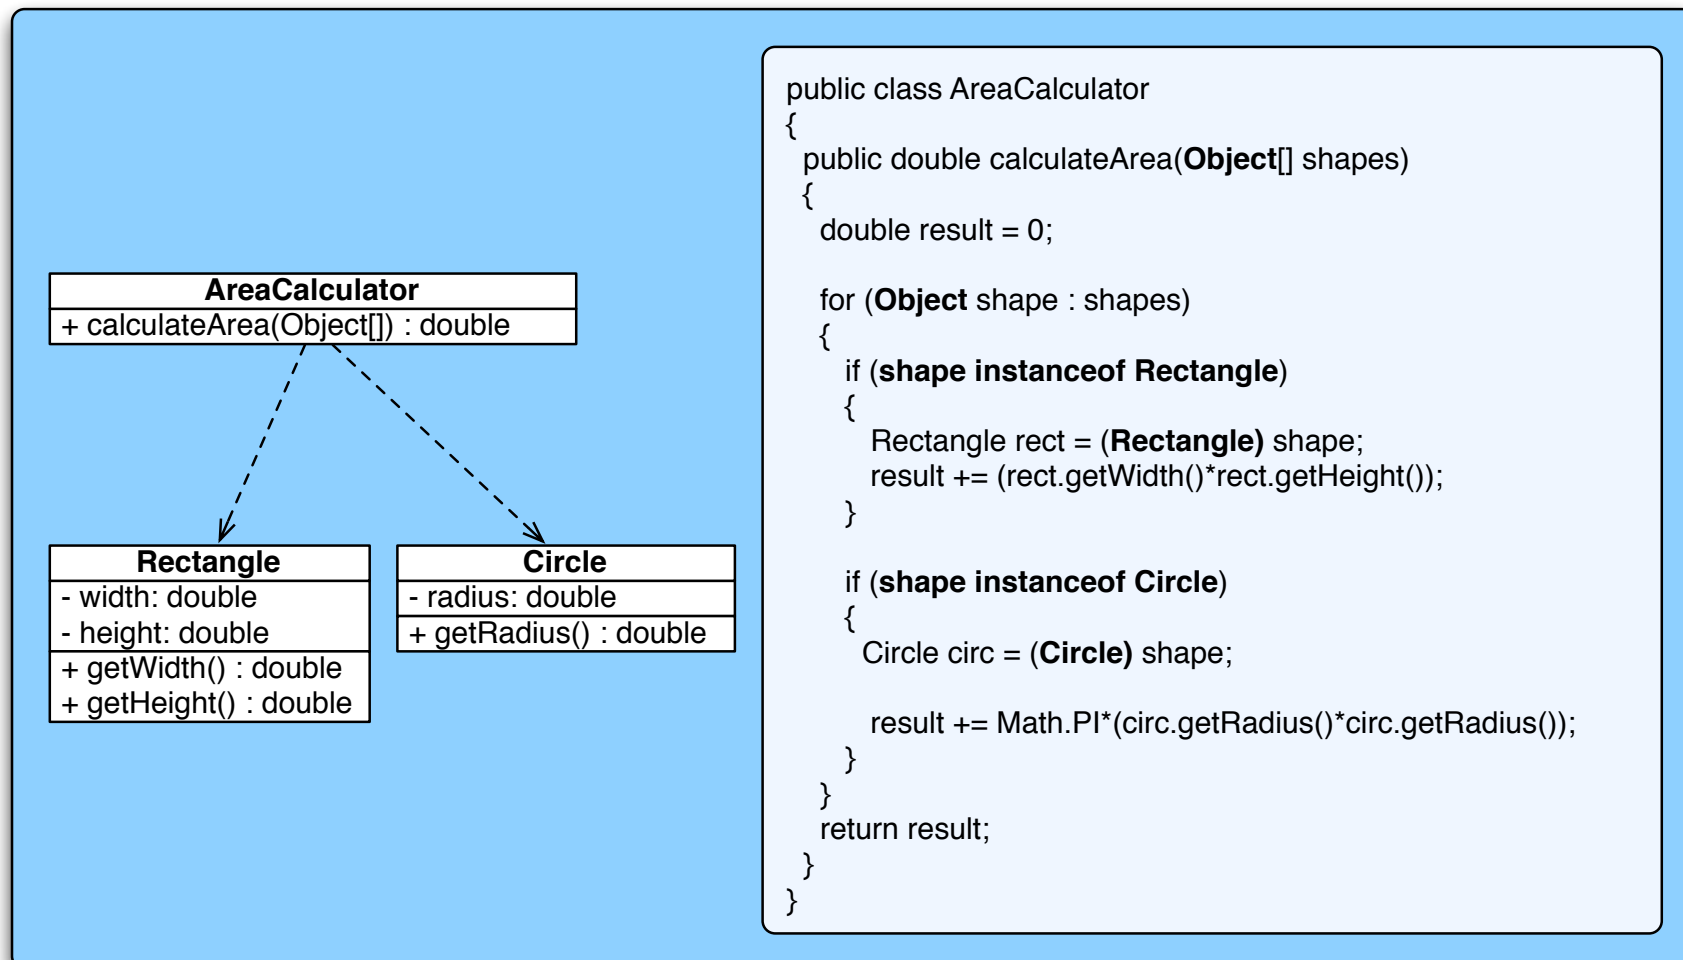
AreaCalculator
+ calculateArea(Object[]) : double

Rectangle
- width: double
- height: double
+ getWidth() : double
+ getHeight() : double

Circle
- radius: double
+ getRadius() : double

public class AreaCalculator
{
public double calculateArea(Object[] shapes)
{
double result = 0;

for (Object shape : shapes)
{
if (shape instanceof Rectangle)
{
Rectangle rect = (Rectangle) shape;
result += (rect.getWidth()*rect.getHeight());
}

if (shape instanceof Circle)
{
Circle circ = (Circle) shape;

result += Math.PI*(circ.getRadius()*circ.getRadius());
}
}
return result;
}
}